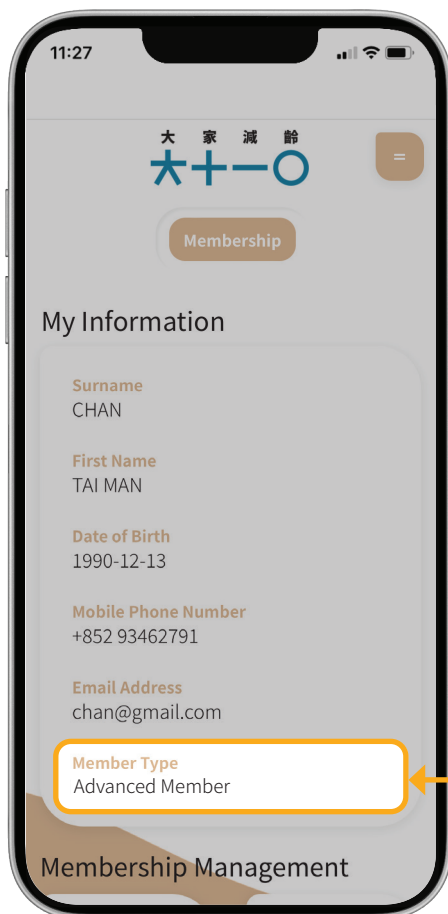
11:27

大 家 減 齡
大十一〇

=

Membership

My Information

Surname
CHAN

First Name
TAI MAN

Date of Birth
1990-12-13

Mobile Phone Number
+852 93462791

Email Address
chan@gmail.com

Member Type
Advanced Member

Membership Management